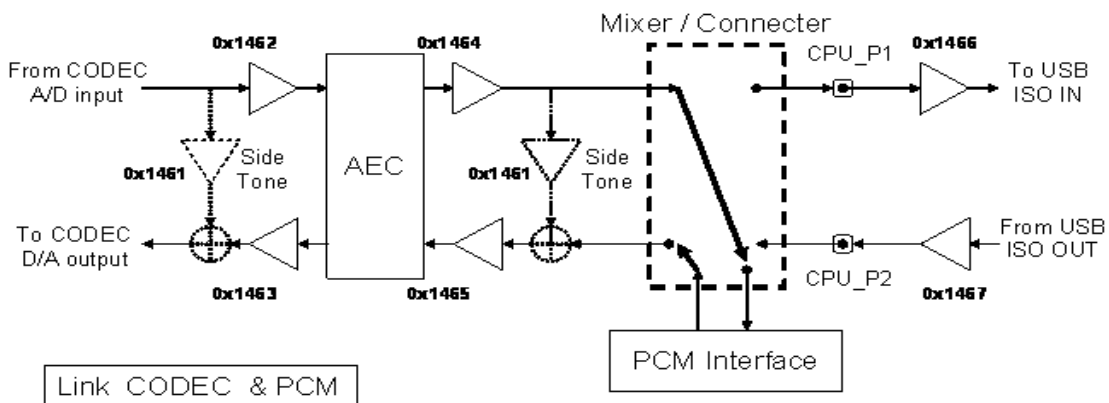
Mixer / Connecter

0x1462

0x1464

0x1466

From CODEC A/D input

CPU_P1

To USB ISO IN

0x1461

Side Tone

AEC

0x1461

Side Tone

To CODEC D/A output

From USB ISO OUT

CPU_P2

0x1463

0x1465

0x1467

PCM Interface

Link CODEC & PCM